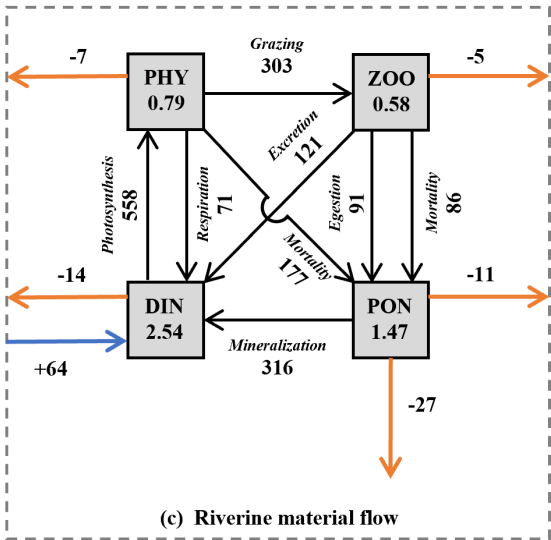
-7

PHY
0.79

Grazing
303

ZOO
0.58

-5

Excretion
121

Photosynthesis
558

Respiration
71

Egestion
91

Mortality
86

Mortality
177

-14

DIN
2.54

PON
1.47

-11

+64

Mineralization
316

-27

(c) Riverine material flow